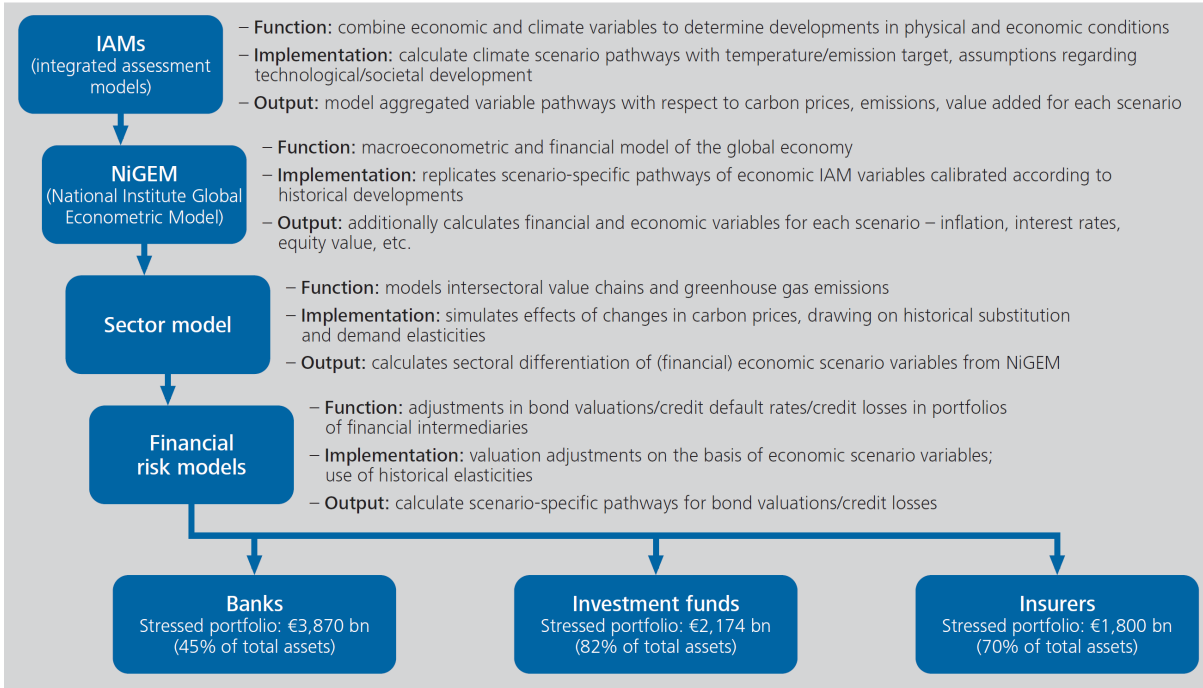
IAMs
(integrated assessment models)

– Function: combine economic and climate variables to determine developments in physical and economic conditions
– Implementation: calculate climate scenario pathways with temperature/emission target, assumptions regarding technological/societal development
– Output: model aggregated variable pathways with respect to carbon prices, emissions, value added for each scenario

NiGEM
(National Institute Global Econometric Model)

– Function: macroeconometric and financial model of the global economy
– Implementation: replicates scenario-specific pathways of economic IAM variables calibrated according to historical developments
– Output: additionally calculates financial and economic variables for each scenario – inflation, interest rates, equity value, etc.

Sector model

– Function: models intersectoral value chains and greenhouse gas emissions
– Implementation: simulates effects of changes in carbon prices, drawing on historical substitution and demand elasticities
– Output: calculates sectoral differentiation of (financial) economic scenario variables from NiGEM

Financial risk models

– Function: adjustments in bond valuations/credit default rates/credit losses in portfolios of financial intermediaries
– Implementation: valuation adjustments on the basis of economic scenario variables; use of historical elasticities
– Output: calculate scenario-specific pathways for bond valuations/credit losses

Banks
Stressed portfolio: €3,870 bn
(45% of total assets)

Investment funds
Stressed portfolio: €2,174 bn
(82% of total assets)

Insurers
Stressed portfolio: €1,800 bn
(70% of total assets)